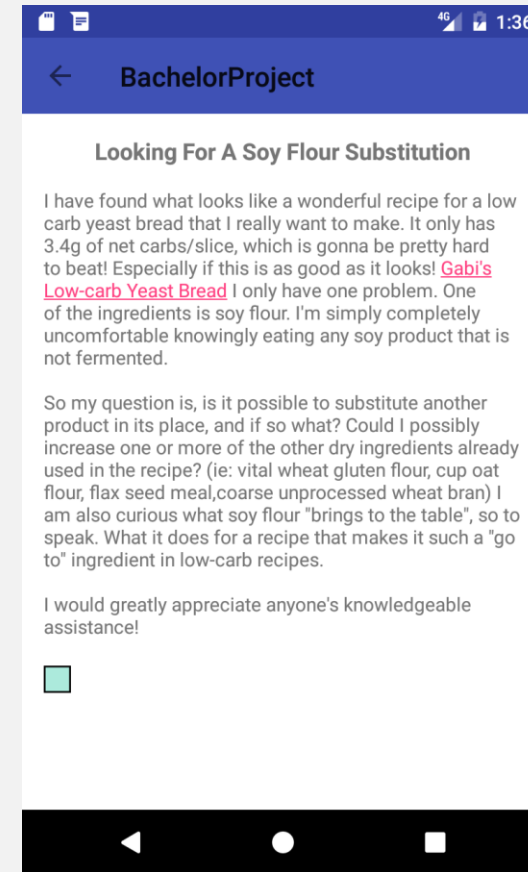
4G 1:36

BachelorProject

Looking For A Soy Flour Substitution

I have found what looks like a wonderful recipe for a low carb yeast bread that I really want to make. It only has 3.4g of net carbs/slice, which is gonna be pretty hard to beat! Especially if this is as good as it looks! Gabi's Low-carb Yeast Bread I only have one problem. One of the ingredients is soy flour. I'm simply completely uncomfortable knowingly eating any soy product that is not fermented.

So my question is, is it possible to substitute another product in its place, and if so what? Could I possibly increase one or more of the other dry ingredients already used in the recipe? (ie: vital wheat gluten flour, cup oat flour, flax seed meal,coarse unprocessed wheat bran) I am also curious what soy flour "brings to the table", so to speak. What it does for a recipe that makes it such a "go to" ingredient in low-carb recipes.

I would greatly appreciate anyone's knowledgeable assistance!